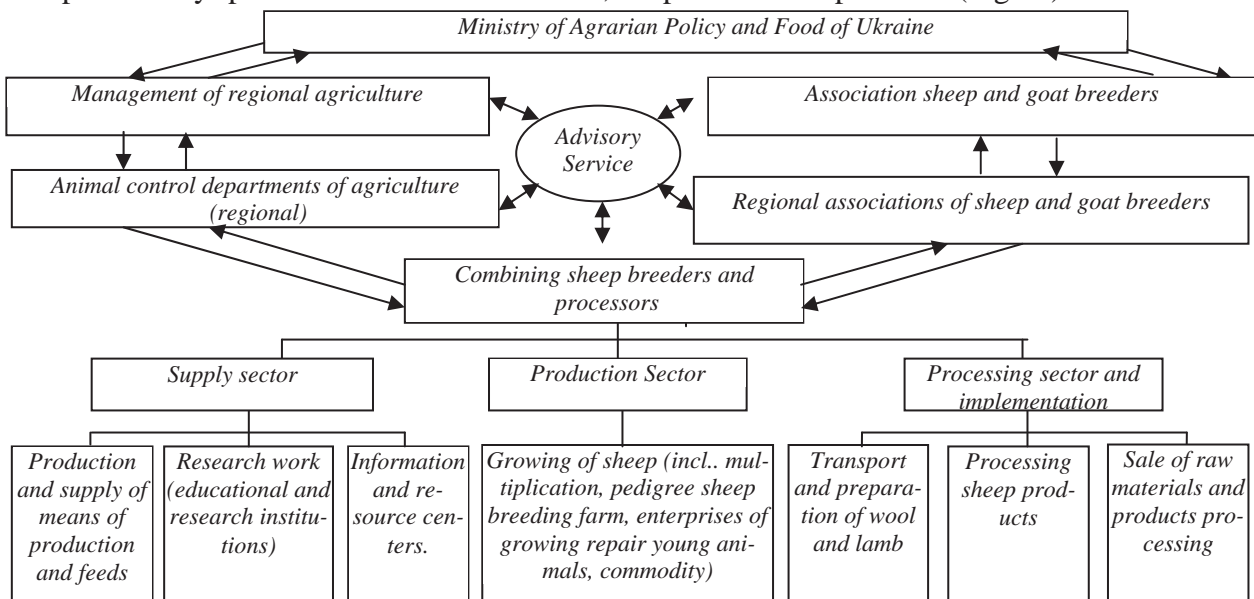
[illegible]

Ministry of Agrarian Policy and Food of Ukraine

Management of regional agriculture

Association sheep and goat breeders

Advisory Service

Animal control departments of agriculture (regional)

Regional associations of sheep and goat breeders

Combining sheep breeders and processors

Supply sector

Production Sector

Processing sector and implementation

Production and supply of means of production and feeds

Research work (educational and research institutions)

Information and resource centers.

Growing of sheep (incl.. multiplication, pedigree sheep breeding farm, enterprises of growing repair young animals, commodity)

Transport and preparation of wool and lamb

Processing sheep products

Sale of raw materials and products processing